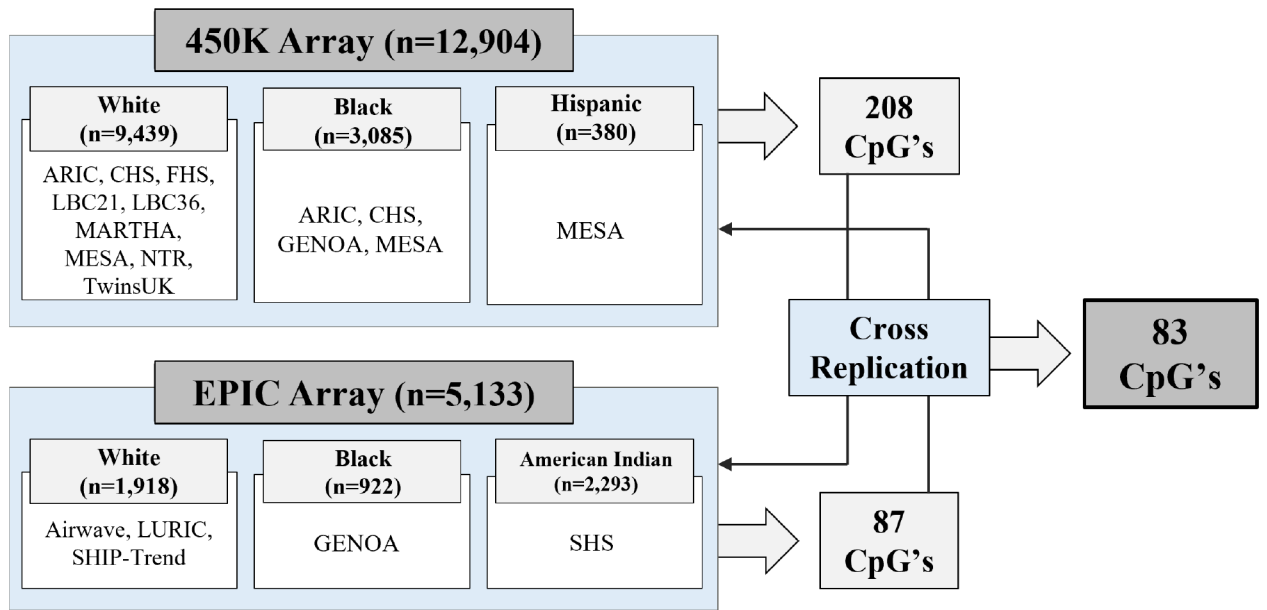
450K Array (n=12,904)

White (n=9,439)

ARIC, CHS, FHS, LBC21, LBC36, MARTHA, MESA, NTR, TwinsUK

Black (n=3,085)

ARIC, CHS, GENOA, MESA

Hispanic (n=380)

MESA

208 CpG's

Cross Replication

83 CpG's

EPIC Array (n=5,133)

White (n=1,918)

Airwave, LURIC, SHIP-Trend

Black (n=922)

GENOA

American Indian (n=2,293)

SHS

87 CpG's